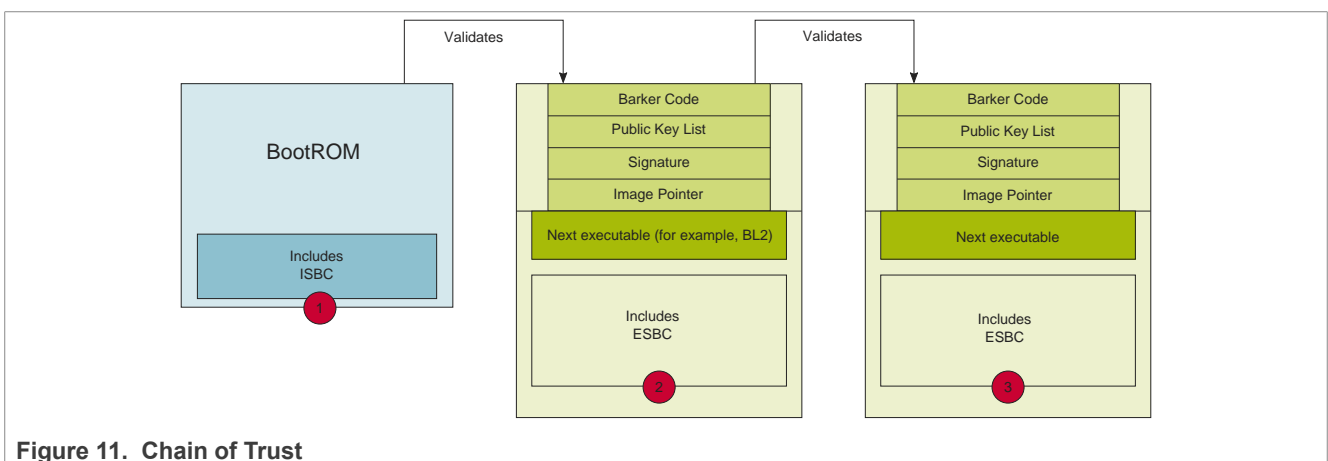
Validates

Validates

BootROM

Includes ISBC

1

Barker Code

Public Key List

Signature

Image Pointer

Next executable (for example, BL2)

Includes ESBC

2

Barker Code

Public Key List

Signature

Image Pointer

Next executable

Includes ESBC

3

Figure 11. Chain of Trust